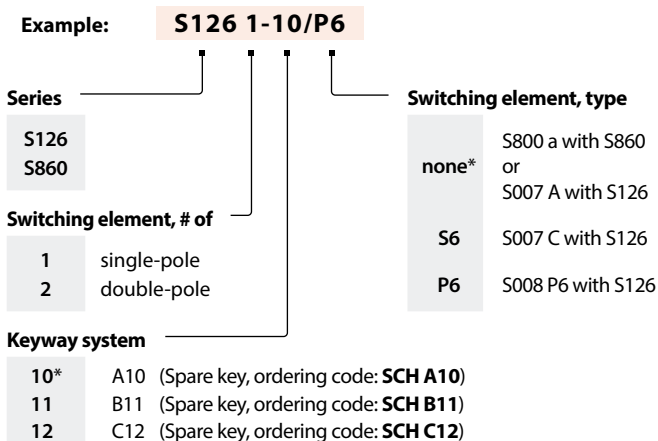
Example: S126 1-10/P6

Series

S126
S860

Switching element, # of

1 single-pole
2 double-pole

Keyway system

10* A10 (Spare key, ordering code: SCH A10)
11 B11 (Spare key, ordering code: SCH B11)
12 C12 (Spare key, ordering code: SCH C12)

Switching element, type

none* S800 a with S860 or S007 A with S126

S6 S007 C with S126

P6 S008 P6 with S126